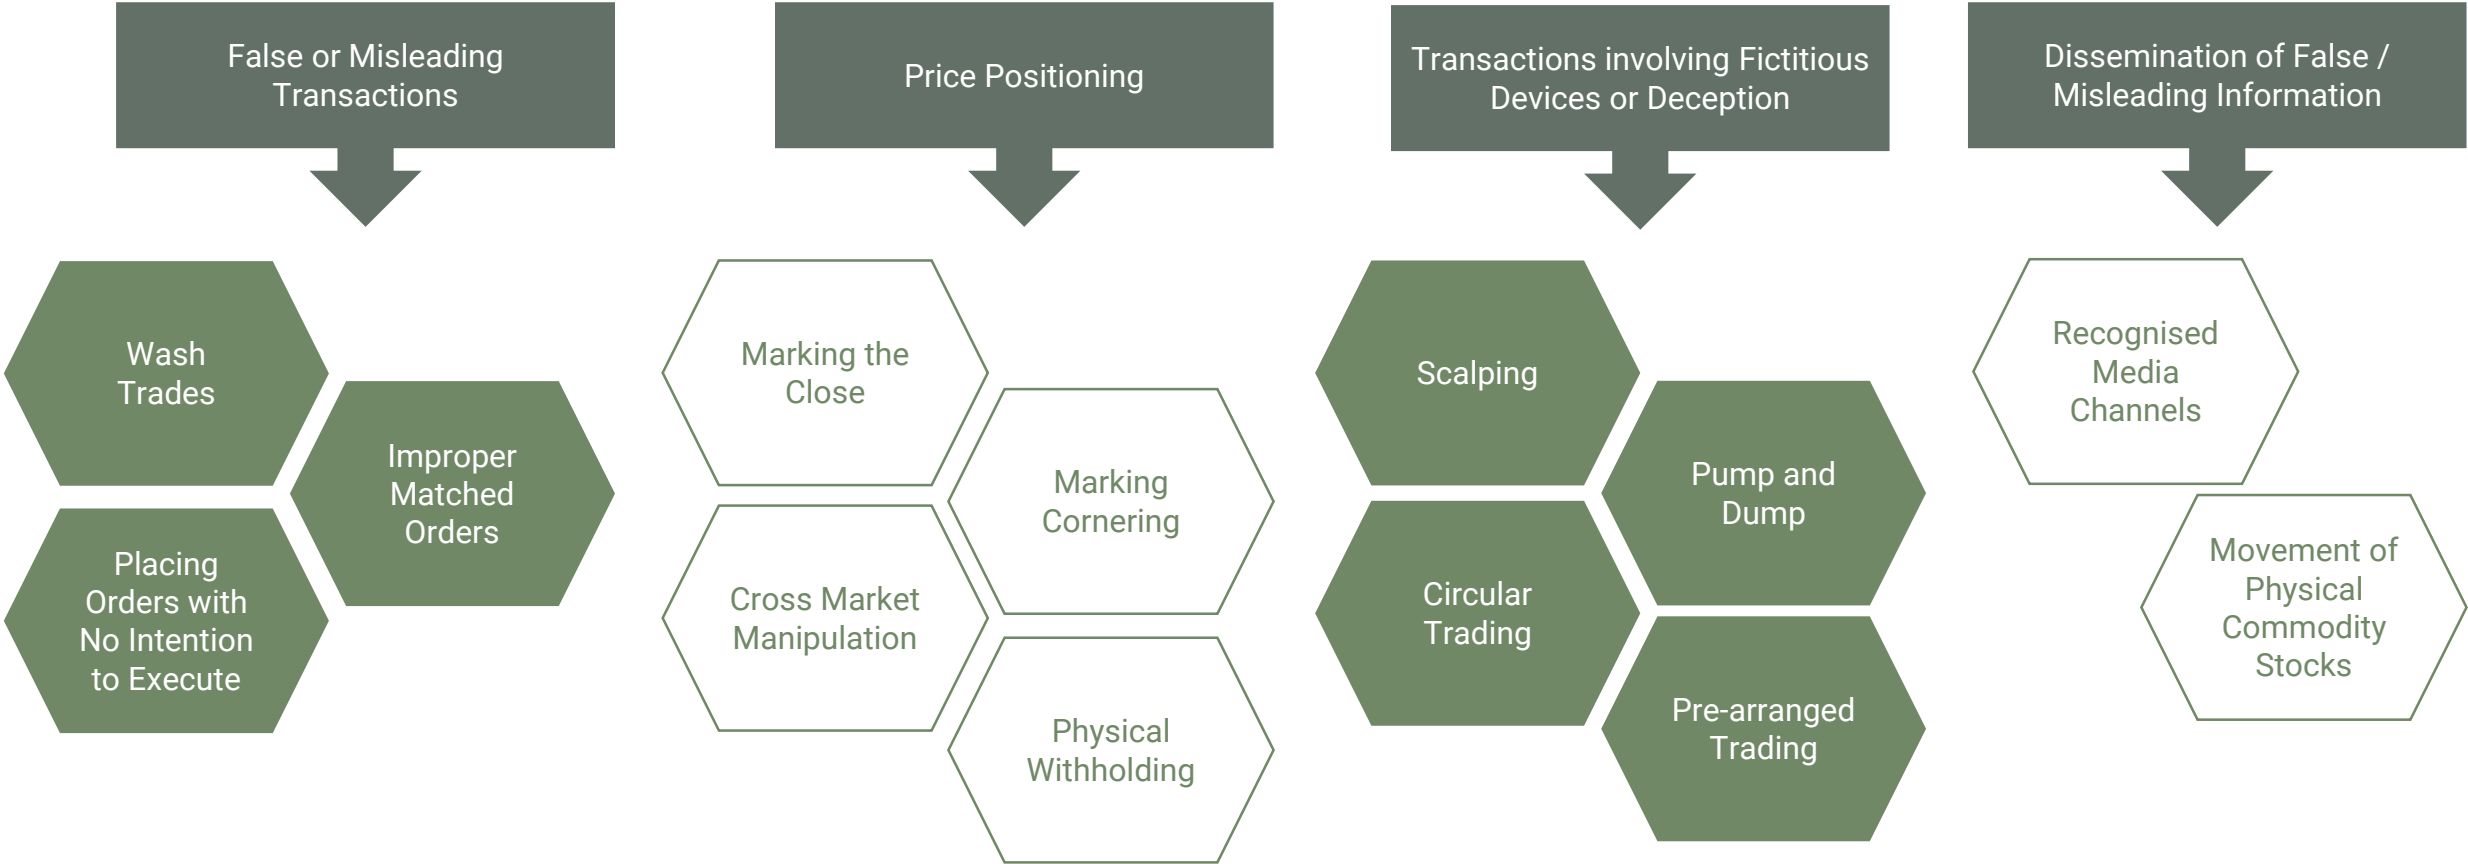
False or Misleading Transactions

Wash Trades

Improper Matched Orders

Placing Orders with No Intention to Execute

Price Positioning

Marking the Close

Marking Cornering

Cross Market Manipulation

Physical Withholding

Transactions involving Fictitious Devices or Deception

Scalping

Pump and Dump

Circular Trading

Pre-arranged Trading

Dissemination of False / Misleading Information

Recognised Media Channels

Movement of Physical Commodity Stocks